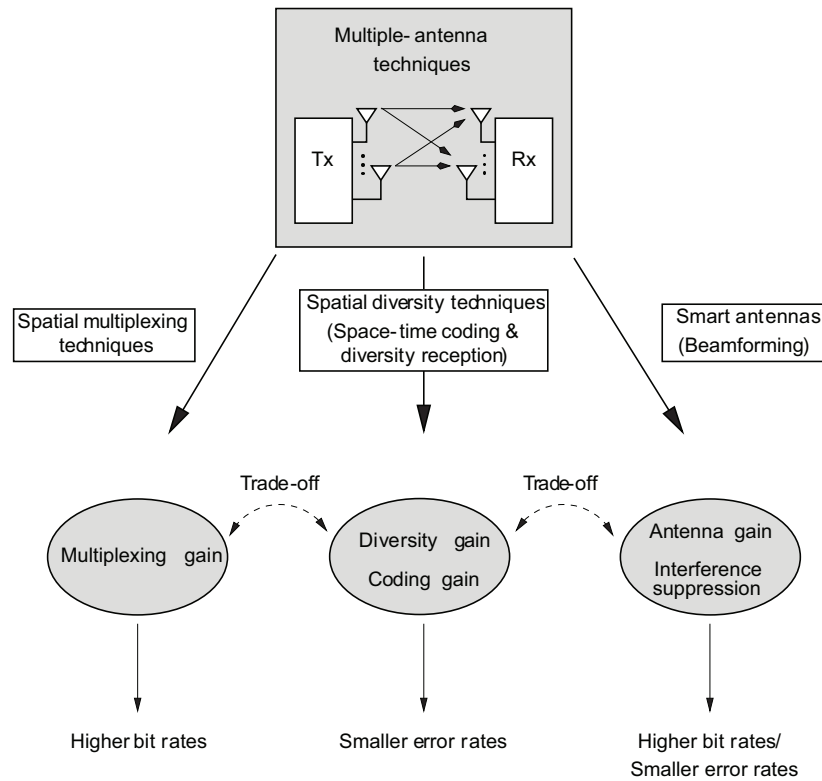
Multiple- antenna techniques

Tx

Rx

Spatial multiplexing techniques

Spatial diversity techniques (Space- time coding & diversity reception)

Smart antennas (Beamforming)

Trade-off

Trade-off

Multiplexing gain

Diversity gain

Coding gain

Antenna gain

Interference suppression

Higher bit rates

Smaller error rates

Higher bit rates/ Smaller error rates